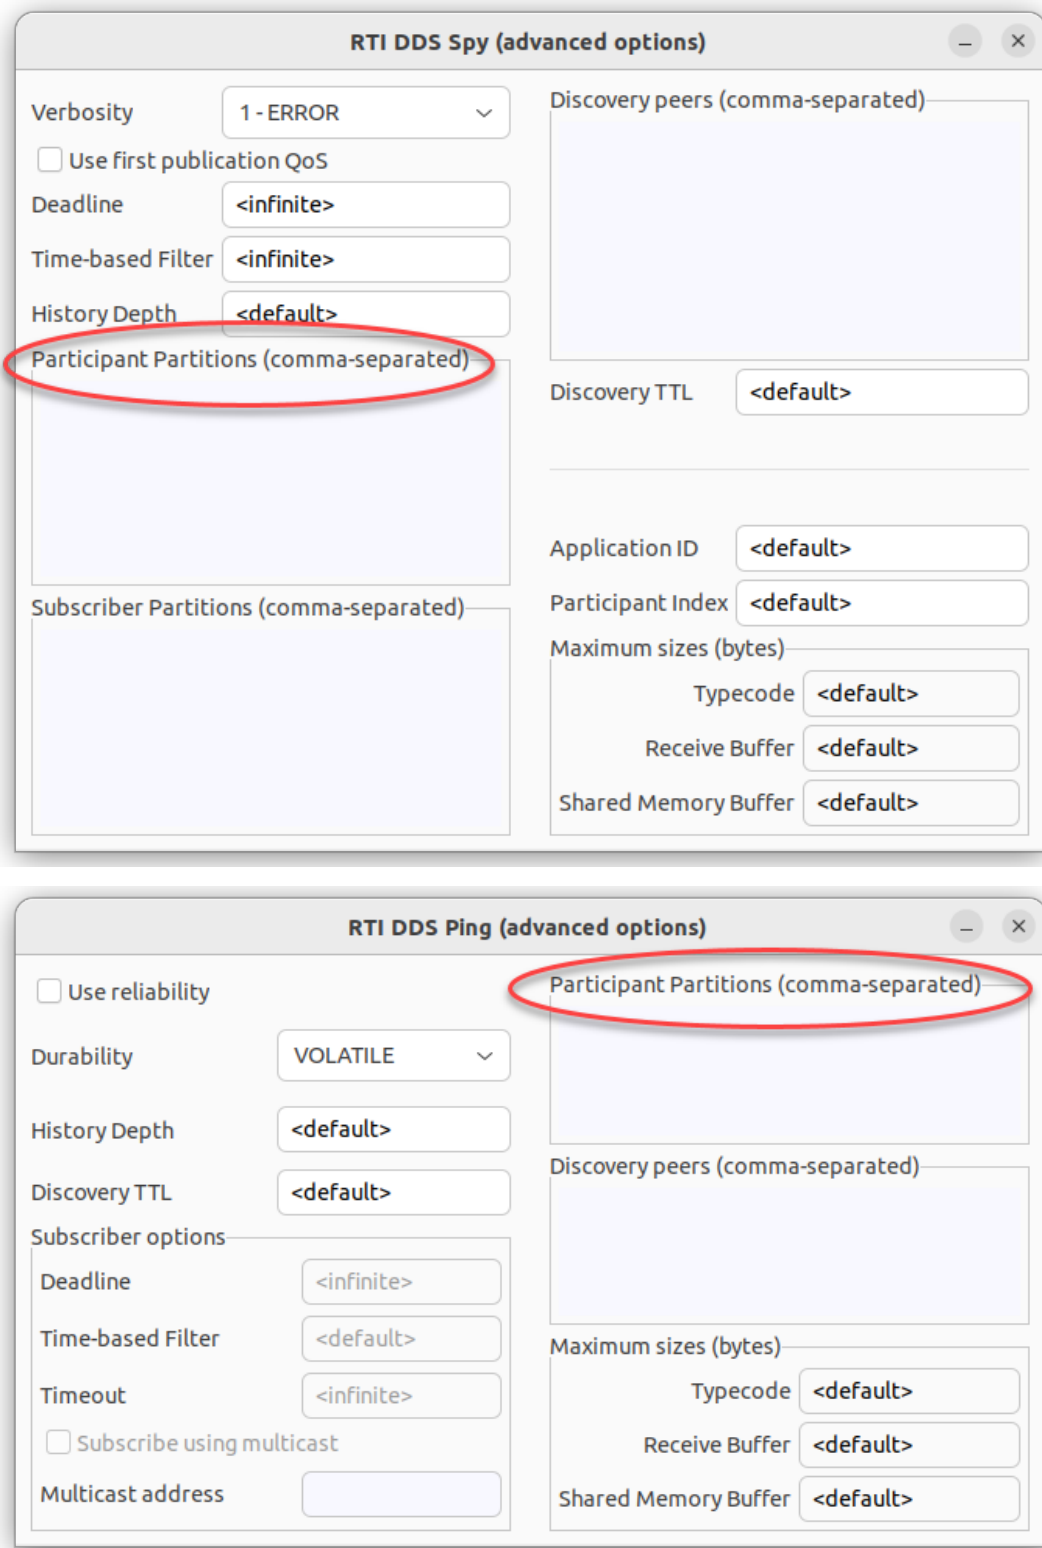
RTI DDS Spy (advanced options)

Verbosity 1 - ERROR

Use first publication QoS

Deadline <infinite>

Time-based Filter <infinite>

History Depth <default>

Participant Partitions (comma-separated)

Subscriber Partitions (comma-separated)

Discovery peers (comma-separated)

Discovery TTL <default>

Application ID <default>

Participant Index <default>

Maximum sizes (bytes)

Typecode <default>

Receive Buffer <default>

Shared Memory Buffer <default>

RTI DDS Ping (advanced options)

Use reliability

Durability VOLATILE

History Depth <default>

Discovery TTL <default>

Subscriber options

Deadline <infinite>

Time-based Filter <default>

Timeout <infinite>

Subscribe using multicast

Multicast address

Participant Partitions (comma-separated)

Discovery peers (comma-separated)

Maximum sizes (bytes)

Typecode <default>

Receive Buffer <default>

Shared Memory Buffer <default>